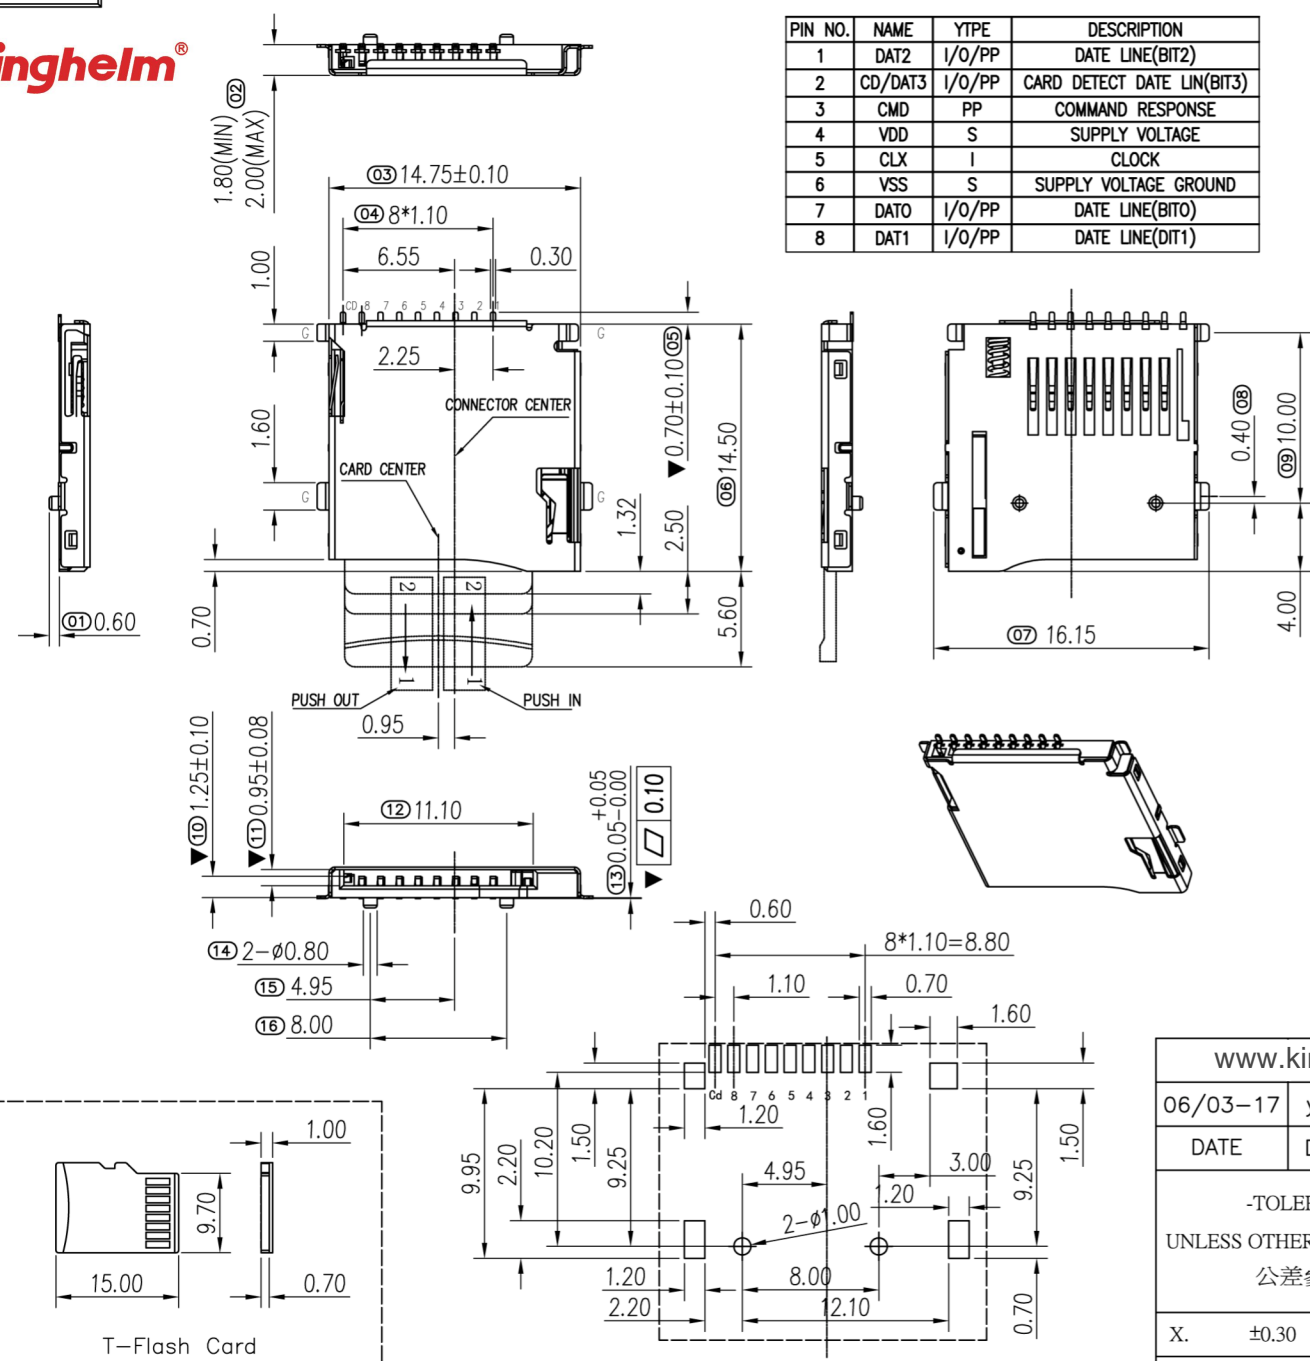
inghelm®

| PIN NO. | NAME | YTPE | DESCRIPTION |
|---|---|---|---|
| 1 | DAT2 | I/O/PP | DATE LINE(BIT2) |
| 2 | CD/DAT3 | I/O/PP | CARD DETECT DATE LIN(BIT3) |
| 3 | CMD | PP | COMMAND RESPONSE |
| 4 | VDD | S | SUPPLY VOLTAGE |
| 5 | CLX | I | CLOCK |
| 6 | VSS | S | SUPPLY VOLTAGE GROUND |
| 7 | DATO | I/O/PP | DATE LINE(BITO) |
| 8 | DAT1 | I/O/PP | DATE LINE(DIT1) |

02 1.80(MIN) 2.00(MAX)
03 14.75±0.10
04 8*1.10
6.55
0.30
1.00
CD 8 7 6 5 4 3 2 1
G
G
2.25
05 0.70±0.10
CONNECTOR CENTER
1.60
CARD CENTER
G
G
1.32
2.50
06 14.50
01 0.60
0.70
2
2
1
1
5.60
PUSH OUT
PUSH IN
0.95
08 0.40
09 10.00
07 16.15
4.00
10 1.25±0.10
11 0.95±0.08
12 11.10
13 0.05 +0.05 −0.00
0.10
14 2−ø0.80
15 4.95
16 8.00
0.60
8*1.10=8.80
1.10
0.70
1.60
Cd 8 7 6 5 4 3 2 1
1.20
1.60
9.95
2.20
10.20
1.50
9.25
4.95
3.00
9.25
1.50
2−ø1.00
1.20
1.20
2.20
8.00
12.10
0.70
1.00
9.70
15.00
0.70
T−Flash Card
www.ki
06/03−17
DATE
-TOLER
UNLESS OTHER
公差
X. ±0.30